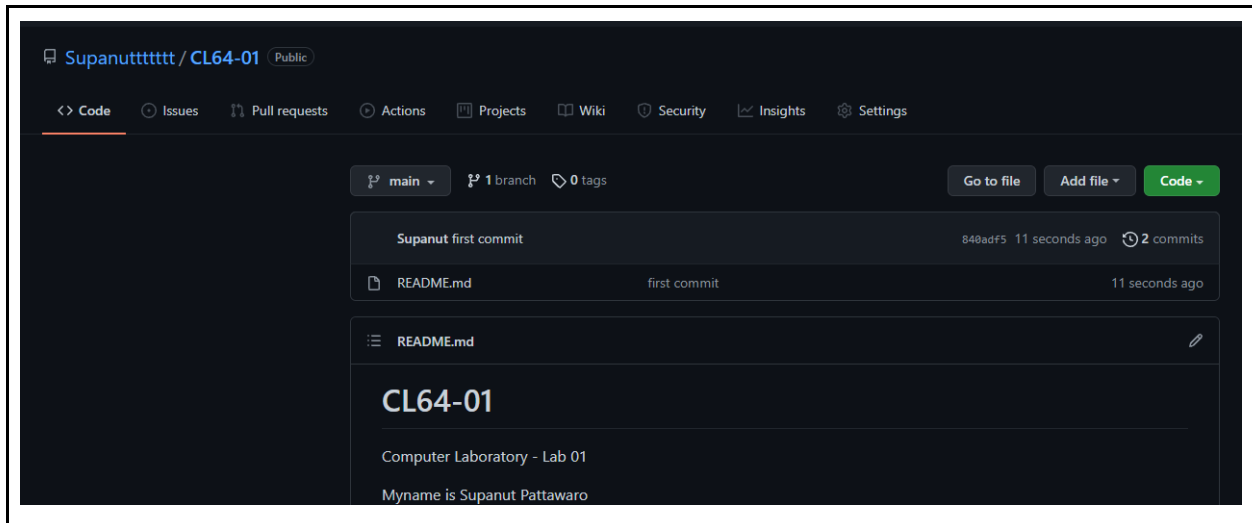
Supanuttttttt / CL64-01 Public

<> Code Issues Pull requests Actions Projects Wiki Security Insights Settings

main 1 branch 0 tags Go to file Add file Code

Supanut first commit 840adf5 11 seconds ago 2 commits

README.md first commit 11 seconds ago

README.md

CL64-01

Computer Laboratory - Lab 01

Myname is Supanut Pattawaro